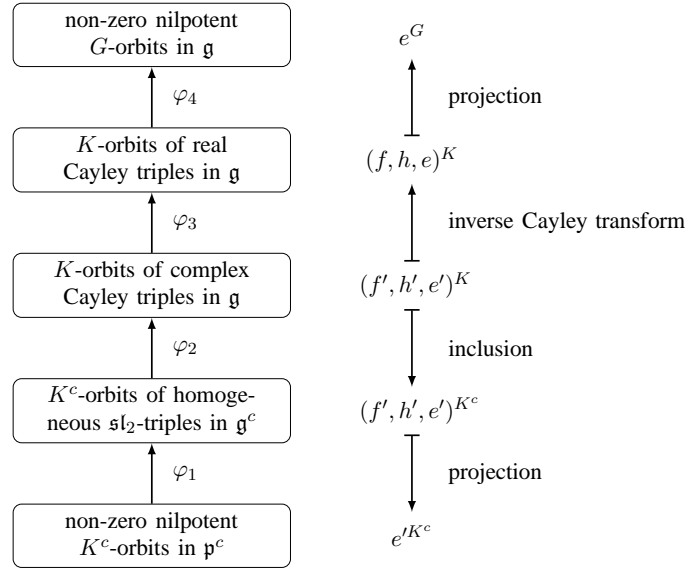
non-zero nilpotent $G$-orbits in $\mathfrak{g}$

$\varphi_4$

$K$-orbits of real Cayley triples in $\mathfrak{g}$

$\varphi_3$

$K$-orbits of complex Cayley triples in $\mathfrak{g}$

$\varphi_2$

$K^c$-orbits of homogeneous $\mathfrak{sl}_2$-triples in $\mathfrak{g}^c$

$\varphi_1$

non-zero nilpotent $K^c$-orbits in $\mathfrak{p}^c$

$e^G$

projection

$(f, h, e)^K$

inverse Cayley transform

$(f', h', e')^K$

inclusion

$(f', h', e')^{K^c}$

projection

$e'^{K^c}$